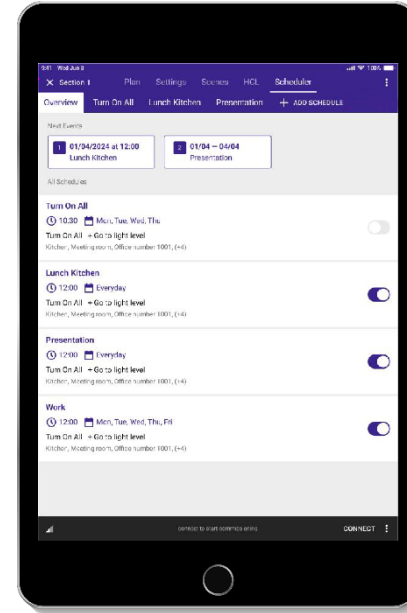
9:41 Wed Jun 5

100%

Section 1

Plan

Settings

Scenes

HCL

Scheduler

Overview

Turn On All

Lunch Kitchen

Presentation

+ ADD SCHEDULE

Next Events

1 01/04/2024 at 12:00
Lunch Kitchen

2 01/04 – 04/04
Presentation

All Schedules

Turn On All
10:30 Mon, Tue, Wed, Thu
Turn On All → Go to light level
Kitchen, Meeting room, Office number 1001, (+4)

Lunch Kitchen
12:00 Everyday
Turn On All → Go to light level
Kitchen, Meeting room, Office number 1001, (+4)

Presentation
12:00 Everyday
Turn On All → Go to light level
Kitchen, Meeting room, Office number 1001, (+4)

Work
12:00 Mon, Tue, Wed, Thu, Fri
Turn On All → Go to light level
Kitchen, Meeting room, Office number 1001, (+4)

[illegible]

CONNECT